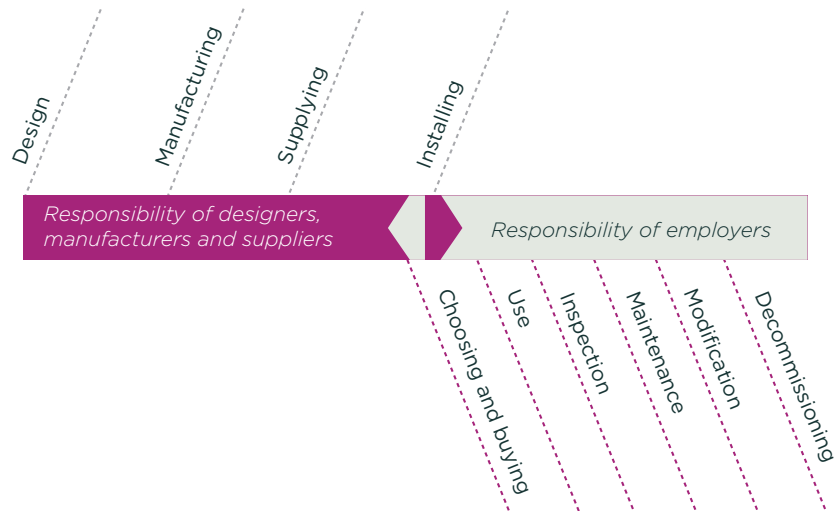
Design

Manufacturing

Supplying

Installing

Responsibility of designers, manufacturers and suppliers

Responsibility of employers

Choosing and buying

Use

Inspection

Maintenance

Modification

Decommissioning